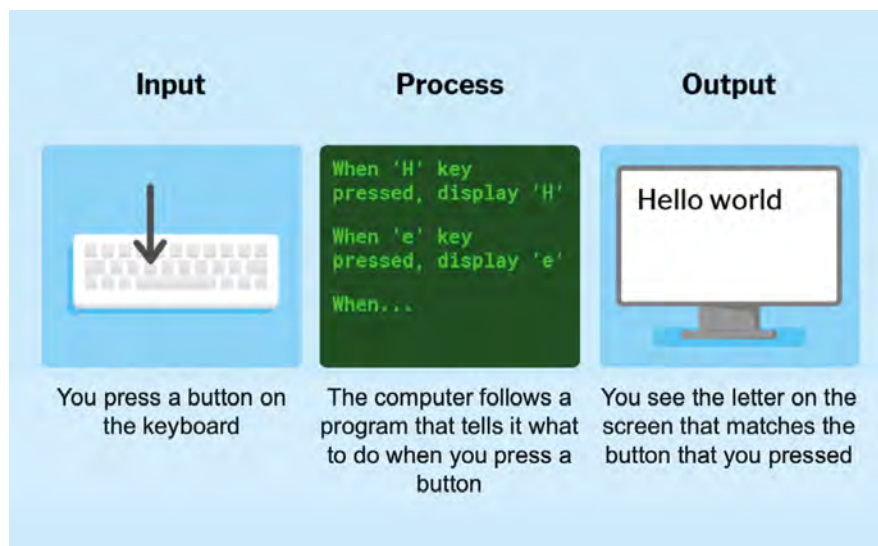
Input

You press a button on the keyboard

Process

When 'H' key pressed, display 'H'

When 'e' key pressed, display 'e'

When...

The computer follows a program that tells it what to do when you press a button

Output

Hello world

You see the letter on the screen that matches the button that you pressed